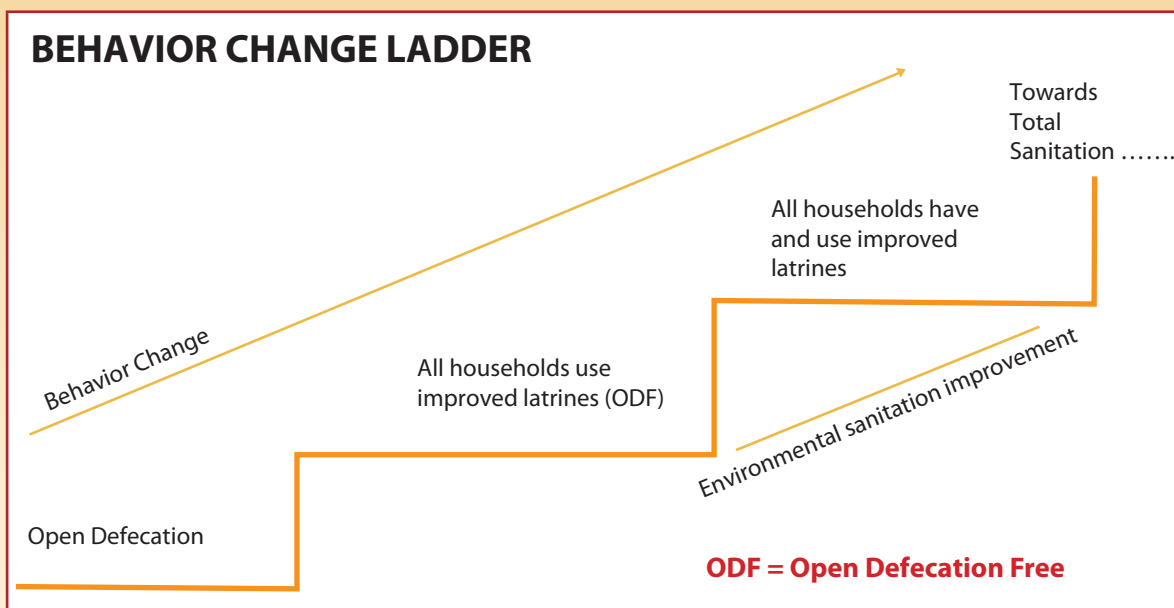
BEHAVIOR CHANGE LADDER

Towards Total Sanitation …….

All households have and use improved latrines

Behavior Change

All households use improved latrines (ODF)

Environmental sanitation improvement

Open Defecation

ODF = Open Defecation Free